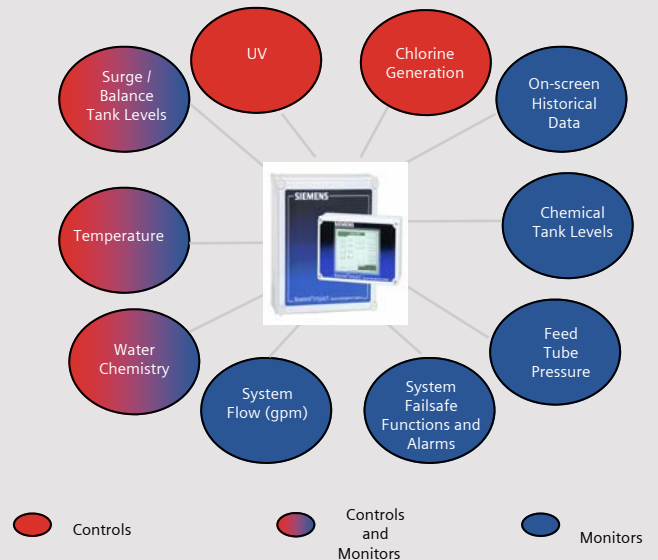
UV

Chlorine Generation

Surge / Balance Tank Levels

On-screen Historical Data

SIEMENS

SIEMENS

Temperature

Chemical Tank Levels

Water Chemistry

Feed Tube Pressure

System Flow (gpm)

System Failsafe Functions and Alarms

Controls

Controls and Monitors

Monitors